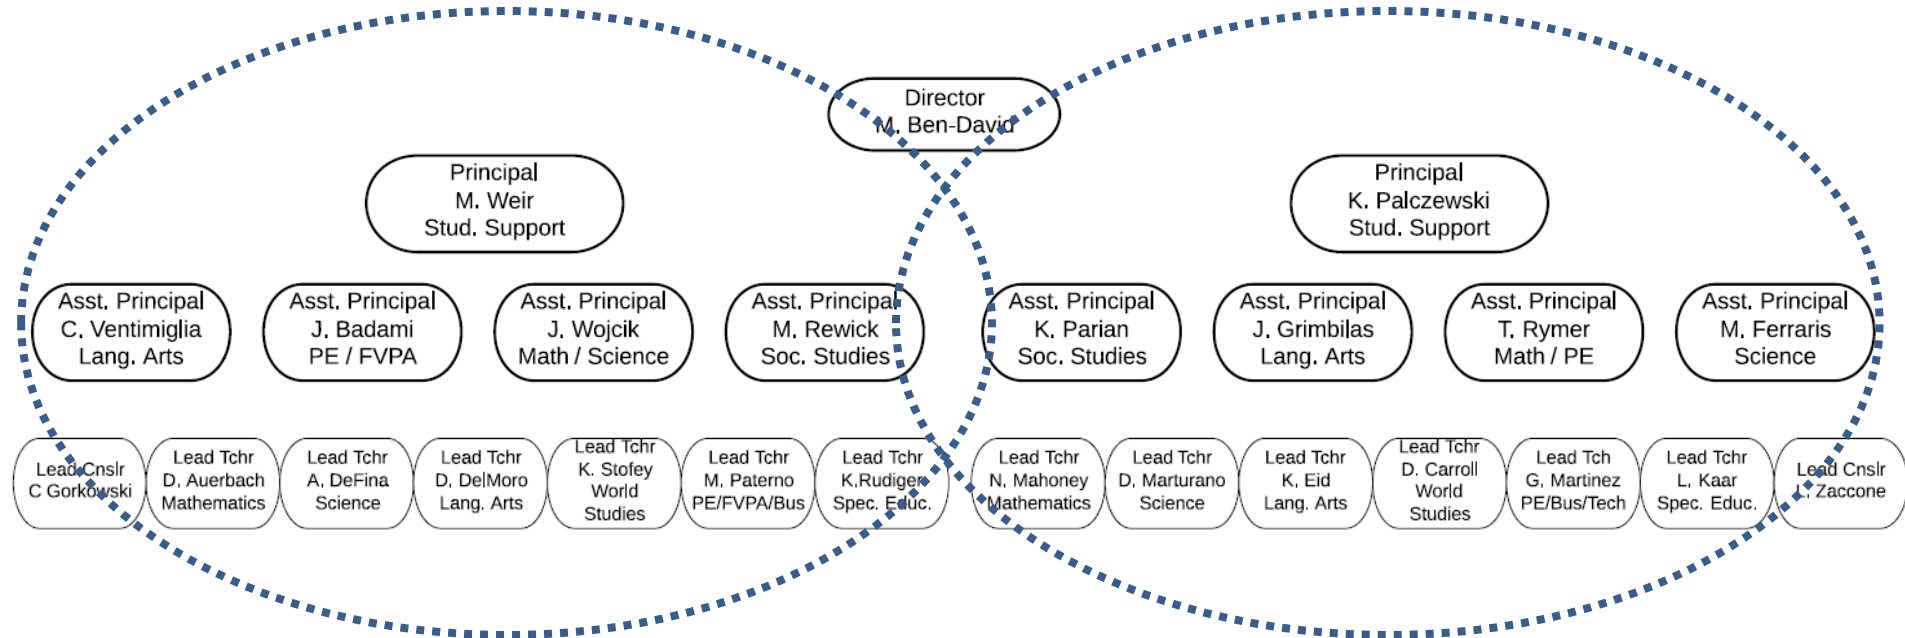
Director
M. Ben-David

Principal
M. Weir
Stud. Support

Principal
K. Palczewski
Stud. Support

Asst. Principal
C. Ventimiglia
Lang. Arts

Asst. Principal
J. Badami
PE / FVPA

Asst. Principal
J. Wojcik
Math / Science

Asst. Principal
M. Rewick
Soc. Studies

Asst. Principal
K. Parian
Soc. Studies

Asst. Principal
J. Grimbilas
Lang. Arts

Asst. Principal
T. Rymer
Math / PE

Asst. Principal
M. Ferraris
Science

Lead Cnslr
C Gorkowski

Lead Tchr
D. Auerbach
Mathematics

Lead Tchr
A. DeFina
Science

Lead Tchr
D. DelMoro
Lang. Arts

Lead Tchr
K. Stofey
World
Studies

Lead Tchr
M. Paterno
PE/FVPA/Bus

Lead Tchr
K.Rudiger
Spec. Educ.

Lead Tchr
N. Mahoney
Mathematics

Lead Tchr
D. Marturano
Science

Lead Tchr
K. Eid
Lang. Arts

Lead Tchr
D. Carroll
World
Studies

Lead Tch
G. Martinez
PE/Bus/Tech

Lead Tchr
L. Kaar
Spec. Educ.

Lead Cnslr
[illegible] Zaccone